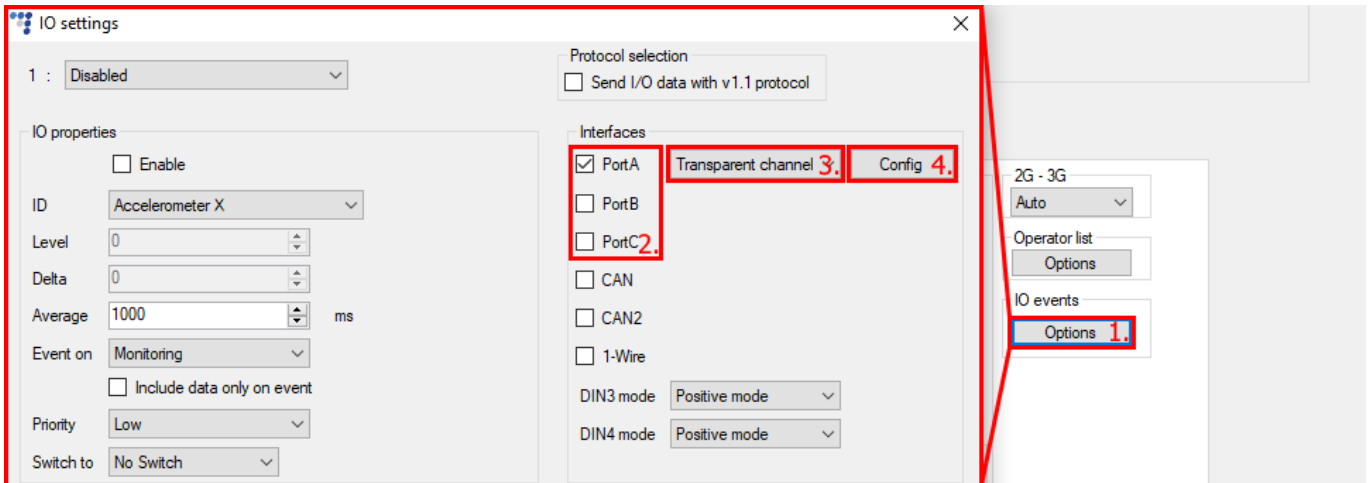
IO settings

1 : Disabled

Protocol selection
Send I/O data with v1.1 protocol

IO properties
Enable
ID Accelerometer X
Level 0
Delta 0
Average 1000 ms
Event on Monitoring
Include data only on event
Priority Low
Switch to No Switch

Interfaces
PortA
Transparent channel 3.
Config 4.
PortB
PortC 2.
CAN
CAN2
1-Wire
DIN3 mode Positive mode
DIN4 mode Positive mode

2G - 3G
Auto
Operator list
Options
IO events
Options 1.